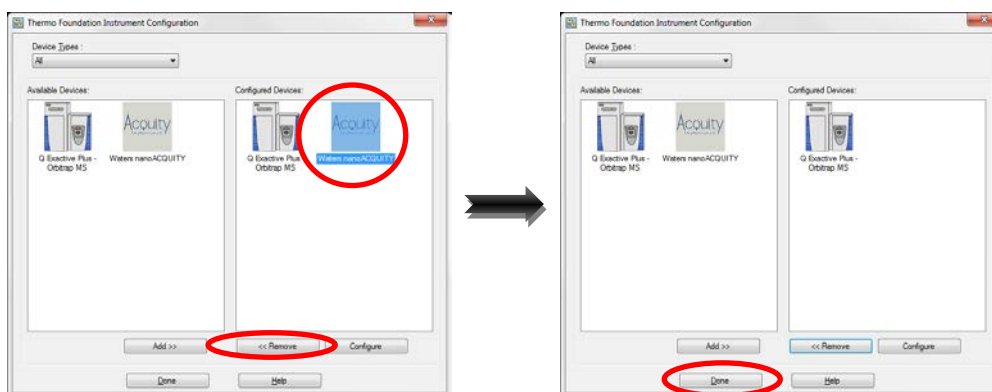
Thermo Foundation Instrument Configuration

Device Types :
All

Available Devices:
Q Exactive Plus - Orbitrap MS
Acquity
Waters nanoACQUITY

Configured Devices:
Q Exactive Plus - Orbitrap MS
Acquity
Waters nanoACQUITY

Add >>
<< Remove
Configure

Done
Help

Thermo Foundation Instrument Configuration

Device Types :
All

Available Devices:
Q Exactive Plus - Orbitrap MS
Acquity
Waters nanoACQUITY

Configured Devices:
Q Exactive Plus - Orbitrap MS

Add >>
<< Remove
Configure

Done
Help